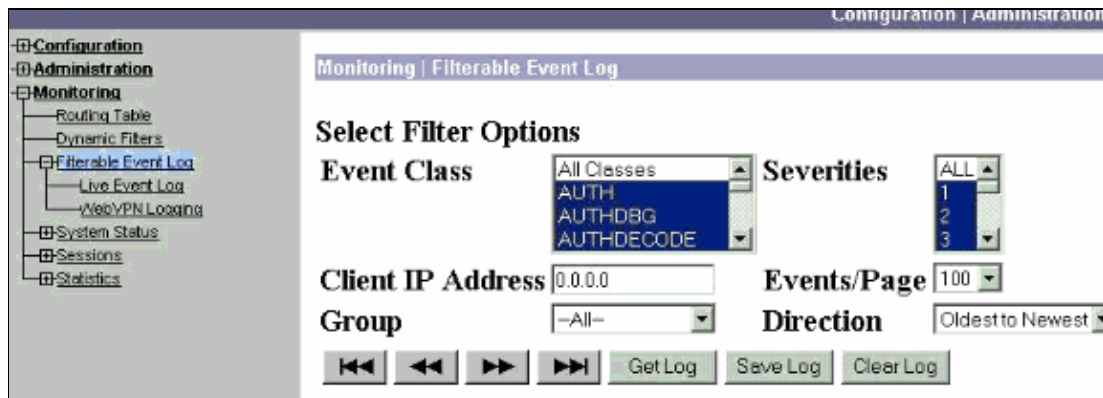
Configuration | Administration

Configuration
Administration
Monitoring
Routing Table
Dynamic Filters
Filterable Event Log
Live Event Log
WebVPN Logging
System Status
Sessions
Statistics

Monitoring | Filterable Event Log

Select Filter Options

Event Class
All Classes
AUTH
AUTHDBG
AUTHDECODE

Severities
ALL
1
2
3

Client IP Address 0.0.0.0

Events/Page 100

Group –All–

Direction Oldest to Newest

Get Log Save Log Clear Log